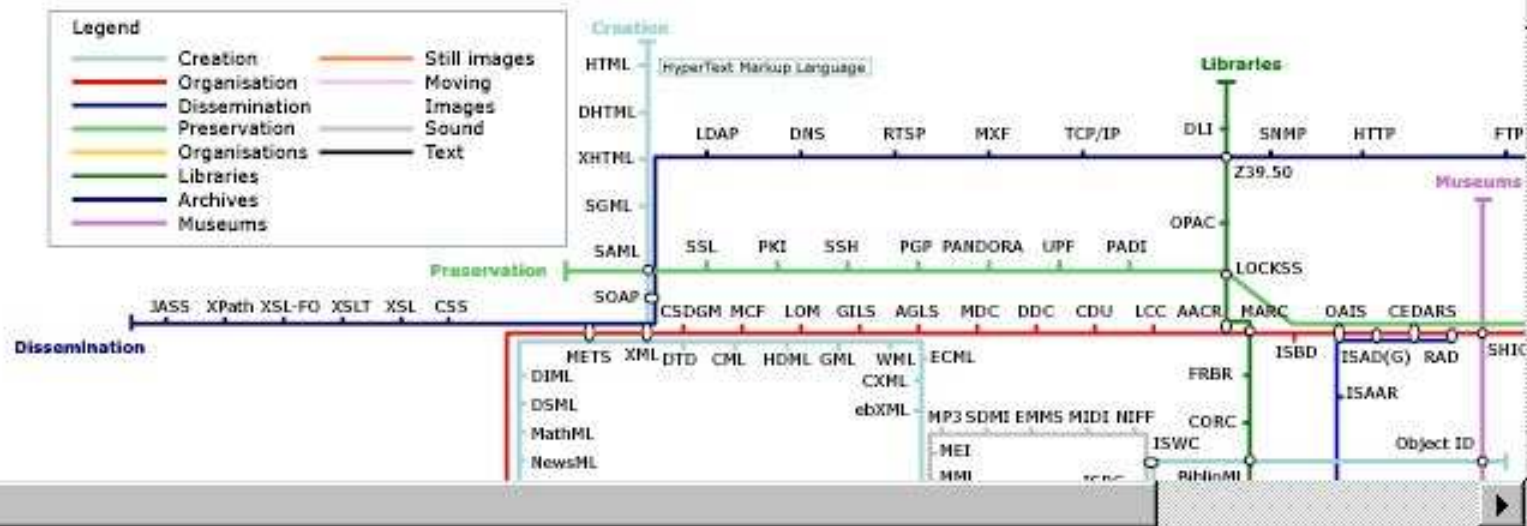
Legend
Creation
Organisation
Dissemination
Preservation
Organisations
Libraries
Archives
Museums
Still images
Moving Images
Sound
Text

Creation
HTML
HyperText Markup Language
DHTML
XHTML
SGML
SAML
SOAP
Libraries
LDAP DNS RTSP MXF TCP/IP DLI SNMP HTTP FTP
Z39.50
Museums
OPAC
Preservation
SSL PKI SSH PGP PANDORA UPF PADI
LOCKSS
JASS XPath XSL-FO XSLT XSL CSS
CSDGM MCF LOM GILS AGLS MDC DDC CDU LCC AACR MARC OAIS CEDARS
Dissemination
METS XML DTD CML HDML GML WML ECML
ISBD ISAD(G) RAD SHIC
DIML
DSML
MathML
NewsML
CXML
ebXML
MP3 SDMI EMMS MIDI NIFF
FRBR
ISAAR
CORC
ISWC
Object ID
MEI
MML
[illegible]
BiblioML